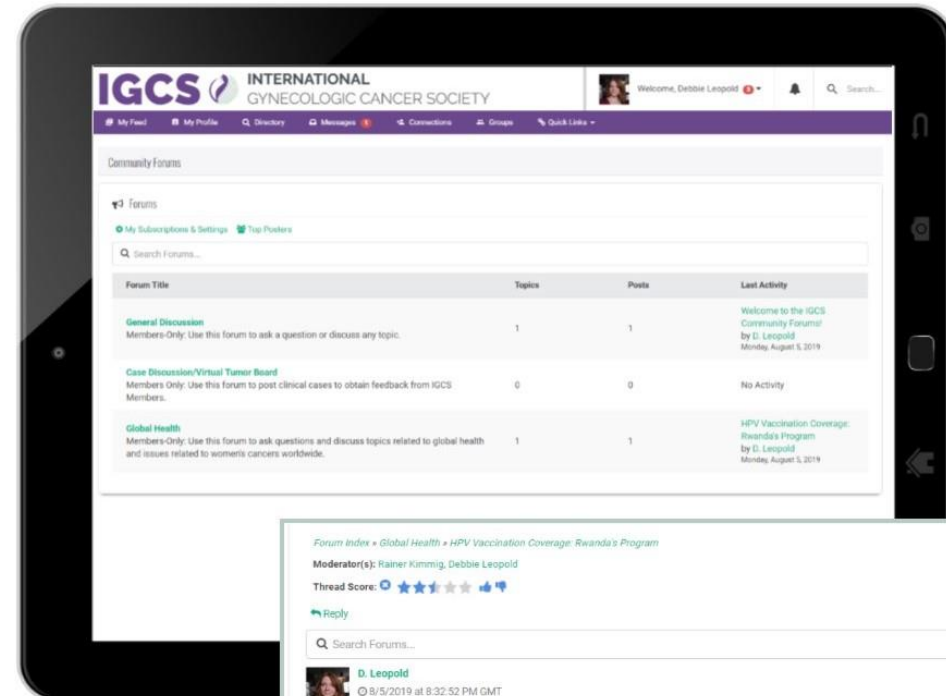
IGCS INTERNATIONAL GYNECOLOGIC CANCER SOCIETY

Welcome, Debbie Leopold 0

Search...

My Feed | My Profile | Directory | Messages 1 | Connections | Groups | Quick Links

Community Forums

Forums

My Subscriptions & Settings | Top Posters

Search Forums...

| Forum Title | Topics | Posts | Last Activity |
|---|---|---|---|
| General Discussion Members-Only: Use this forum to ask a question or discuss any topic. | 1 | 1 | Welcome to the IGCS Community Forums! by D. Leopold Monday, August 5, 2019 |
| Case Discussion/Virtual Tumor Board Members Only: Use this forum to post clinical cases to obtain feedback from IGCS Members. | 0 | 0 | No Activity |
| Global Health Members-Only: Use this forum to ask questions and discuss topics related to global health and issues related to women's cancers worldwide. | 1 | 1 | HPV Vaccination Coverage: Rwanda's Program by D. Leopold Monday, August 5, 2019 |

Forum Index » Global Health » HPV Vaccination Coverage: Rwanda's Program

Moderator(s): Rainer Kimmig, Debbie Leopold

Thread Score:

Reply

Search Forums...

D. Leopold

8/5/2019 at 8:32:52 PM GMT